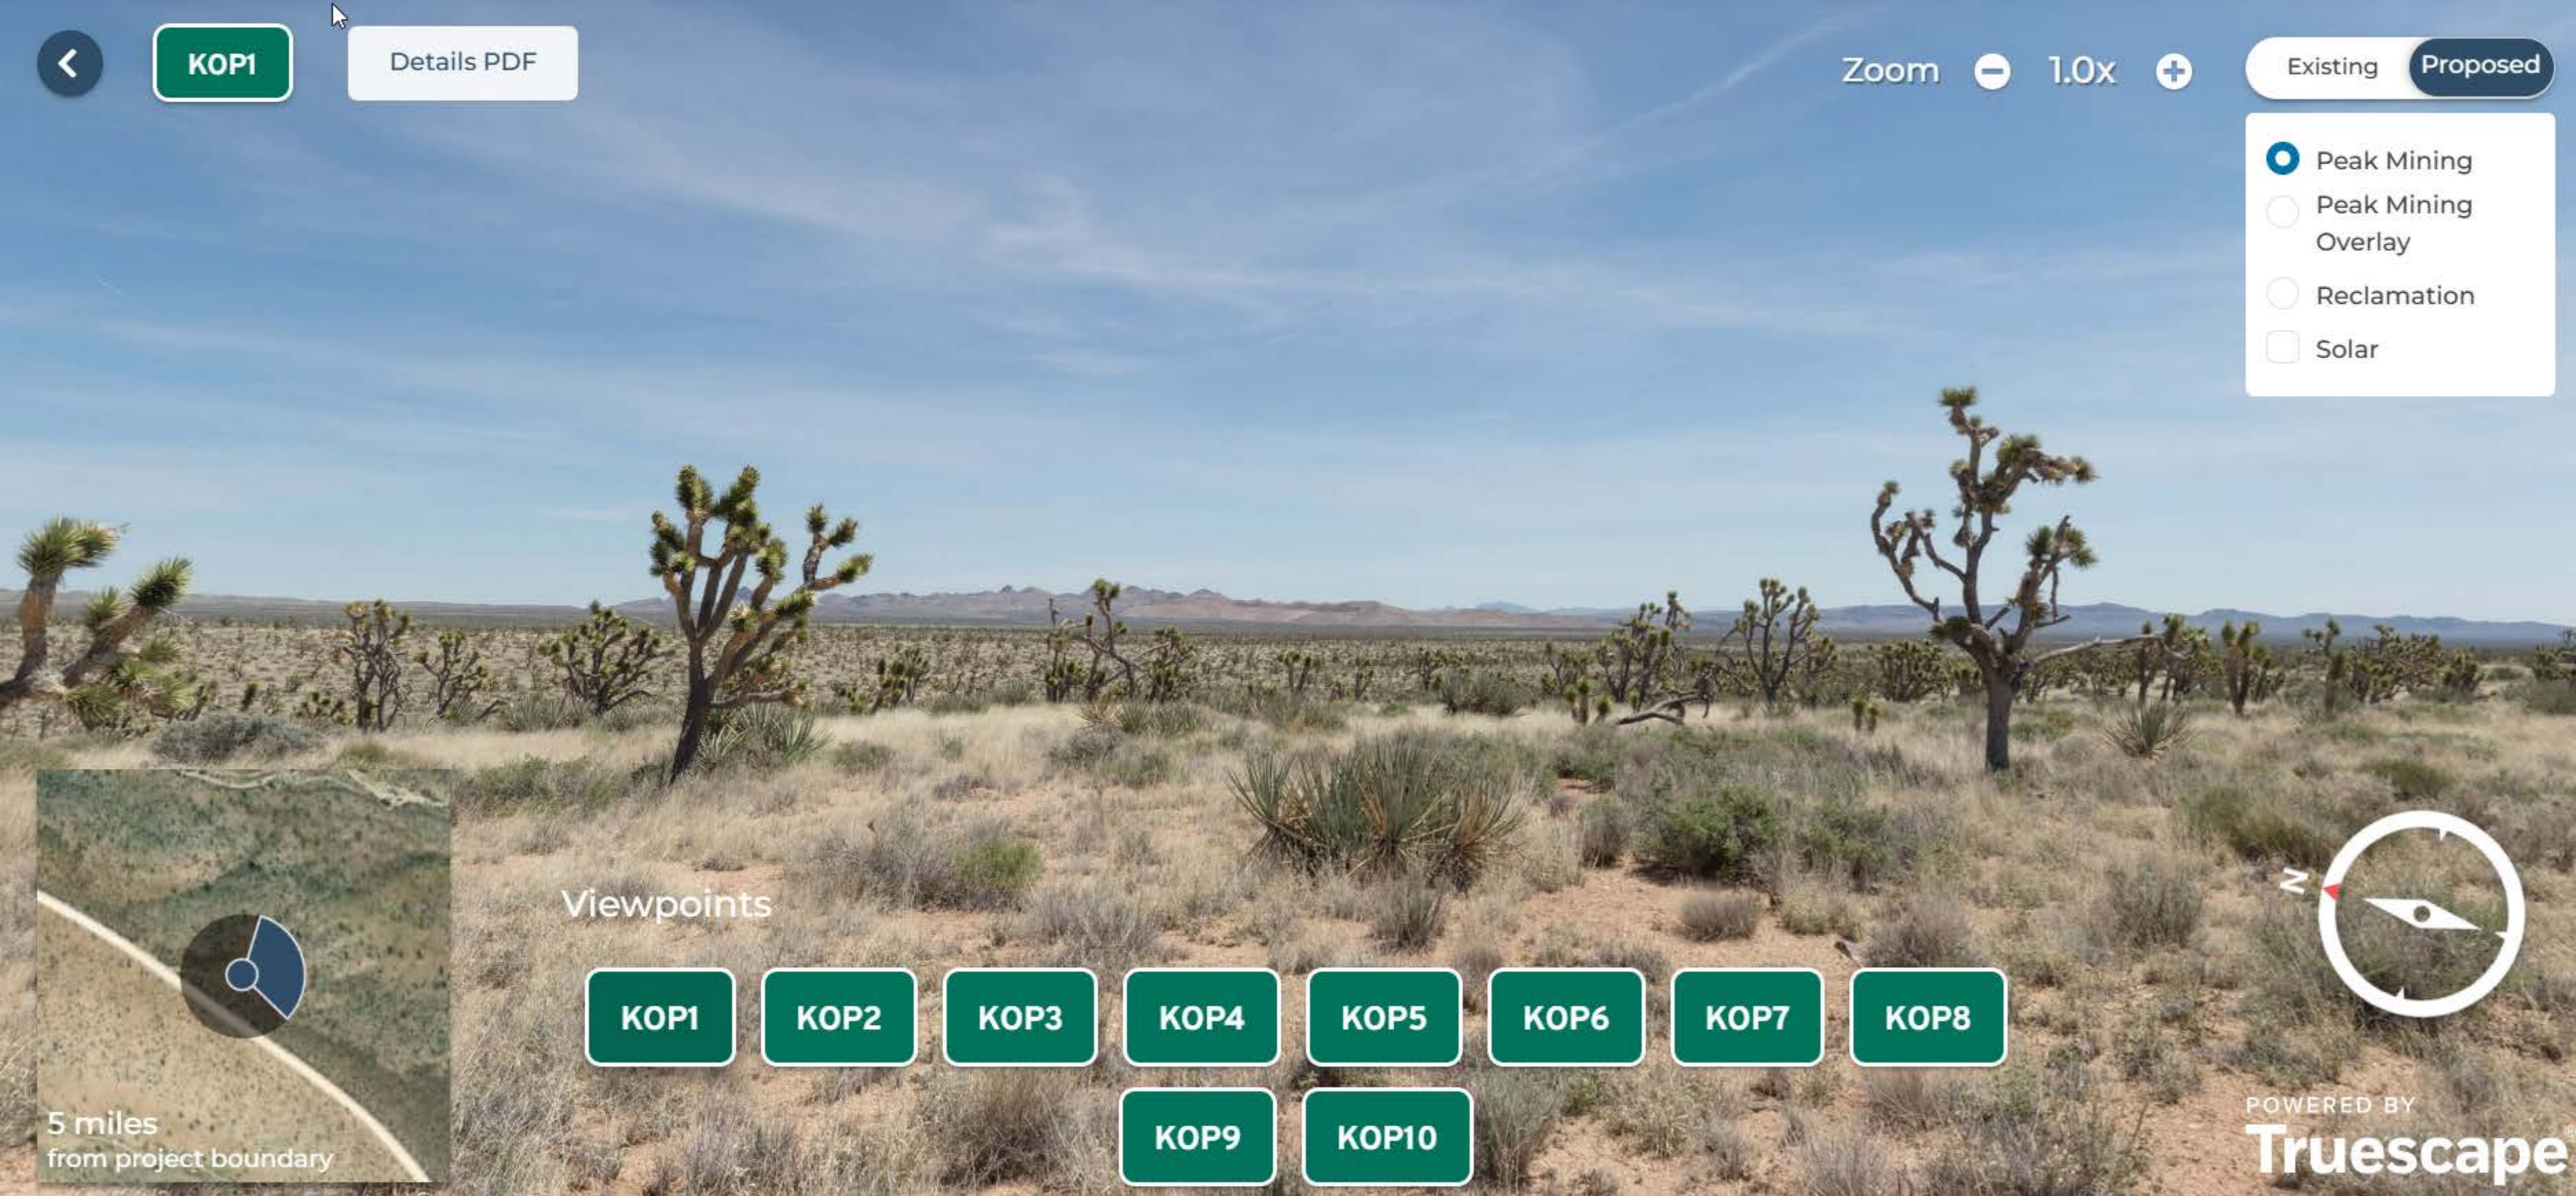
KOP1

Details PDF

Zoom 1.0x

Existing Proposed

Peak Mining

Peak Mining Overlay

Reclamation

Solar

Viewpoints

KOP1 KOP2 KOP3 KOP4 KOP5 KOP6 KOP7 KOP8

KOP9 KOP10

5 miles
from project boundary

N

POWERED BY
Truescape